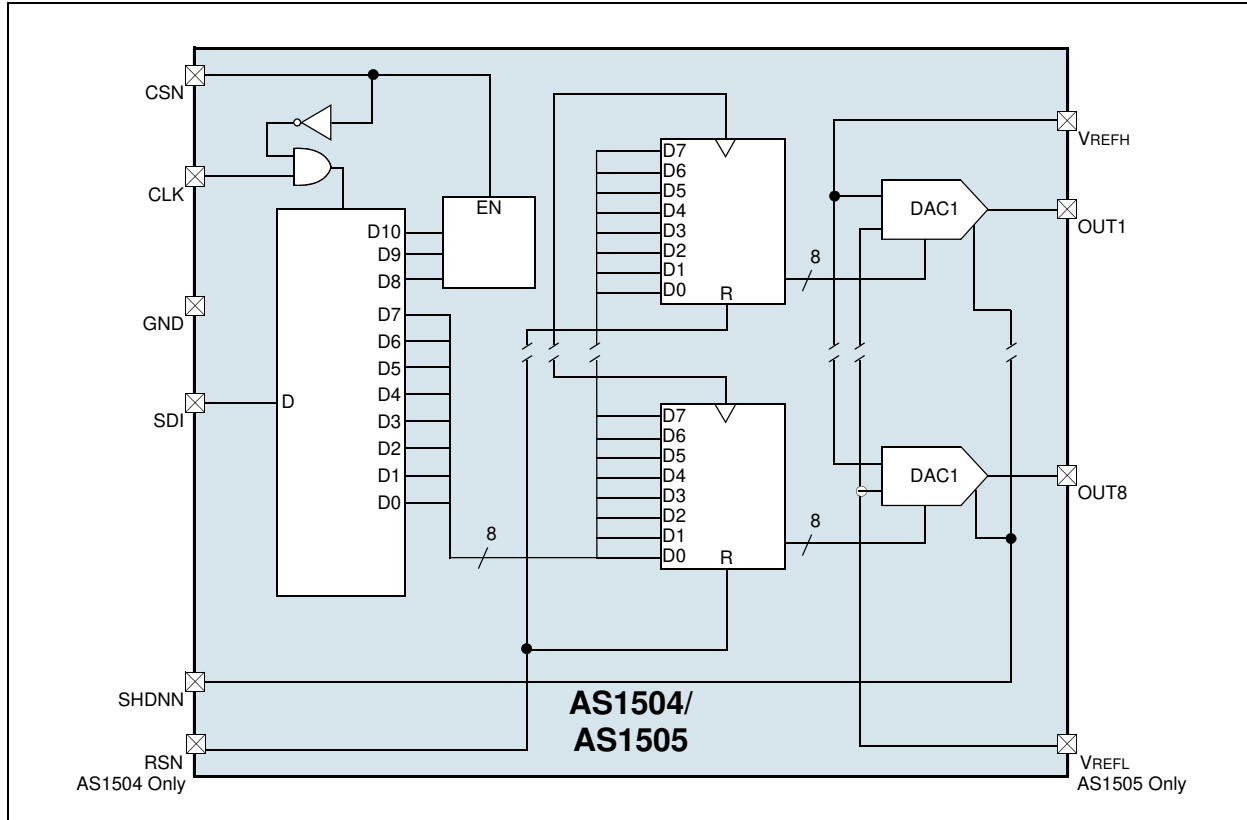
CSN

CLK

GND

SDI

SHDNN

RSN
AS1504 Only

EN

D10
D9
D8
D7
D6
D5
D4
D3
D2
D1
D0

D

8

D7
D6
D5
D4
D3
D2
D1
D0
R

8

D7
D6
D5
D4
D3
D2
D1
D0
R

8

DAC1

DAC1

VREFH

OUT1

OUT8

VREFL
AS1505 Only

AS1504/
AS1505